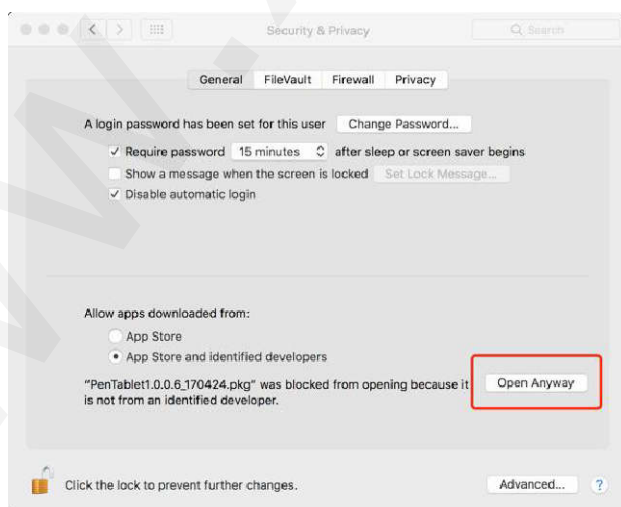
Security & Privacy

Search

General FileVault Firewall Privacy

A login password has been set for this user Change Password...

Require password 15 minutes after sleep or screen saver begins

Show a message when the screen is locked Set Lock Message...

Disable automatic login

Allow apps downloaded from:

App Store

App Store and identified developers

"PenTablet1.0.0.6_170424.pkg" was blocked from opening because it is not from an identified developer.

Open Anyway

Click the lock to prevent further changes.

Advanced...

?